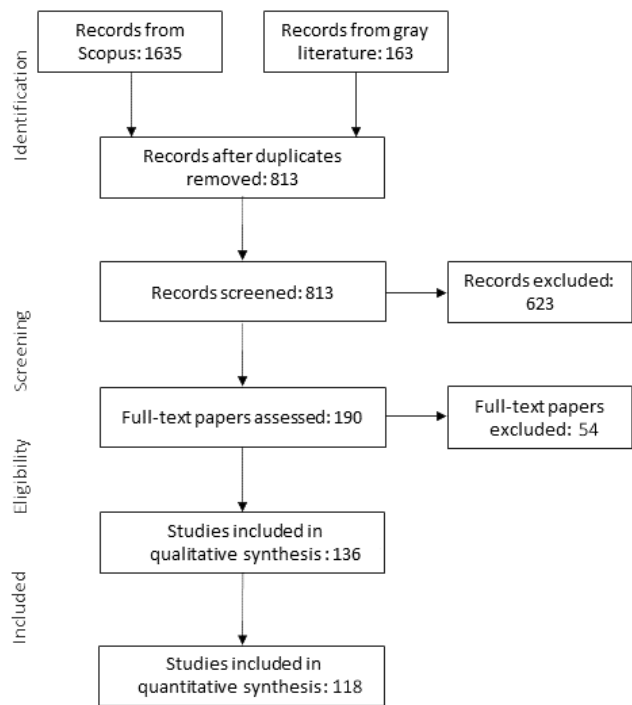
Identification

Records from Scopus: 1635

Records from gray literature: 163

Records after duplicates removed: 813

Screening

Records screened: 813

Records excluded: 623

Eligibility

Full-text papers assessed: 190

Full-text papers excluded: 54

Included

Studies included in qualitative synthesis : 136

Studies included in quantitative synthesis: 118